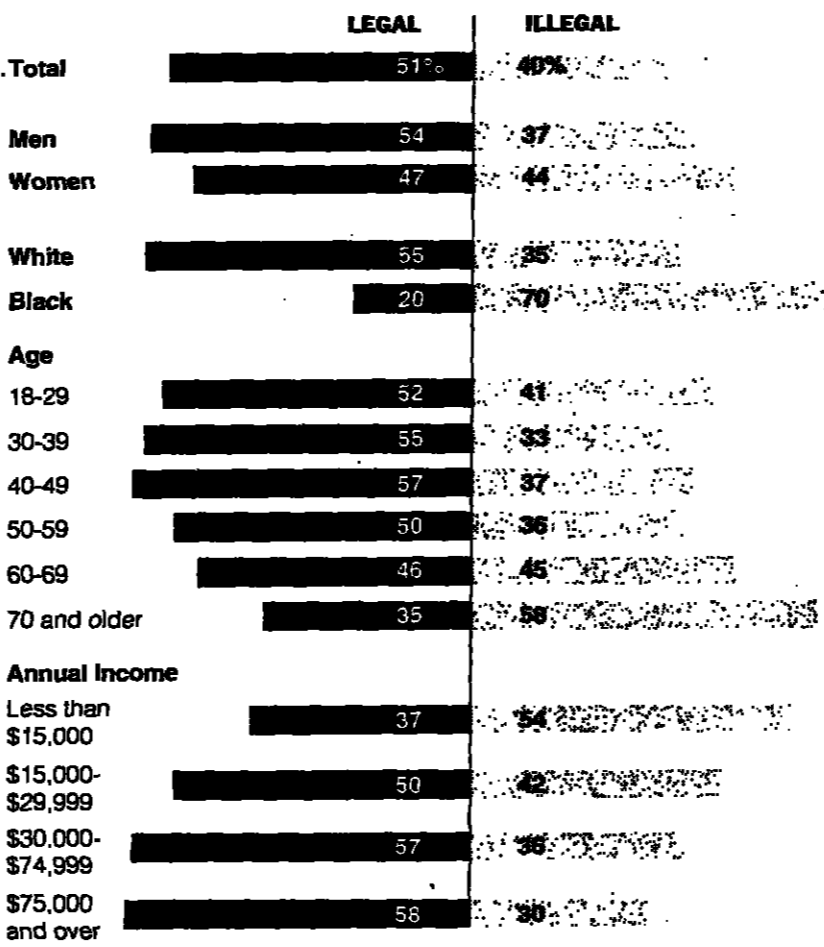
| | LEGAL | ILLEGAL |
|---|---|---|
| Total | 51% | 40% |
| Men | 54 | 37 |
| Women | 47 | 44 |
| White | 55 | 35 |
| Black | 20 | 70 |
| **Age** | | |
| 18-29 | 52 | 41 |
| 30-39 | 55 | 33 |
| 40-49 | 57 | 37 |
| 50-59 | 50 | 36 |
| 60-69 | 46 | 45 |
| 70 and older | 35 | 58 |
| **Annual Income** | | |
| Less than $15,000 | 37 | 54 |
| $15,000-$29,999 | 50 | 42 |
| $30,000-$74,999 | 57 | 35 |
| $75,000 and over | 58 | 30 |